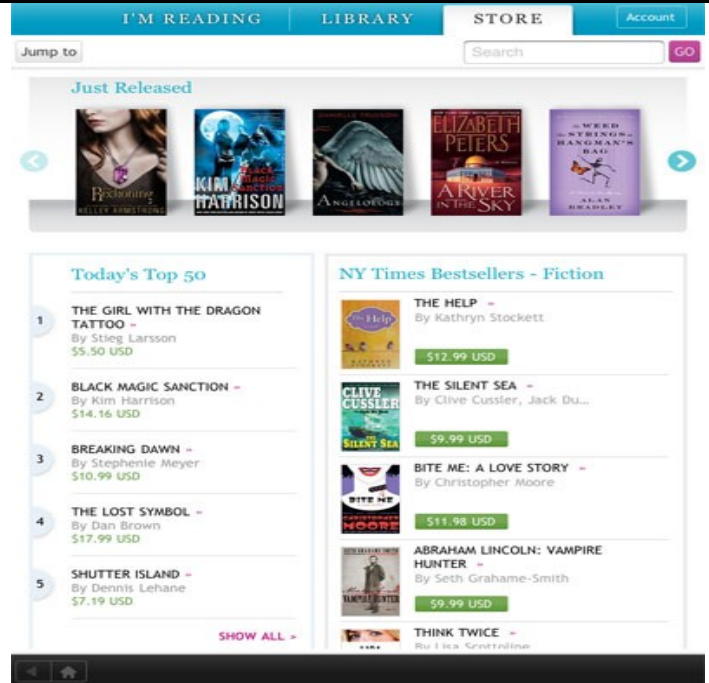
I'M READING LIBRARY STORE Account

Jump to

Search GO

Just Released

The Reckoning KELLEY ARMSTRONG

KIM HARRISON Black Magic Sanction

DANIELLE TRUSSONI ANGELOLOGY

ELIZABETH PETERS A RIVER IN THE SKY

THE WEED THAT STRINGS THE HANGMAN'S BAG ALAN BRADLEY

Today's Top 50

1 THE GIRL WITH THE DRAGON TATTOO
By Stieg Larsson
$5.50 USD

2 BLACK MAGIC SANCTION
By Kim Harrison
$14.16 USD

3 BREAKING DAWN
By Stephenie Meyer
$10.99 USD

4 THE LOST SYMBOL
By Dan Brown
$17.99 USD

5 SHUTTER ISLAND
By Dennis Lehane
$7.19 USD

SHOW ALL

NY Times Bestsellers - Fiction

THE HELP
By Kathryn Stockett
$12.99 USD

THE SILENT SEA
By Clive Cussler, Jack Du...
$9.99 USD

BITE ME: A LOVE STORY
By Christopher Moore
$11.98 USD

ABRAHAM LINCOLN: VAMPIRE HUNTER
By Seth Grahame-Smith
$9.99 USD

THINK TWICE
By Lisa Scottoline